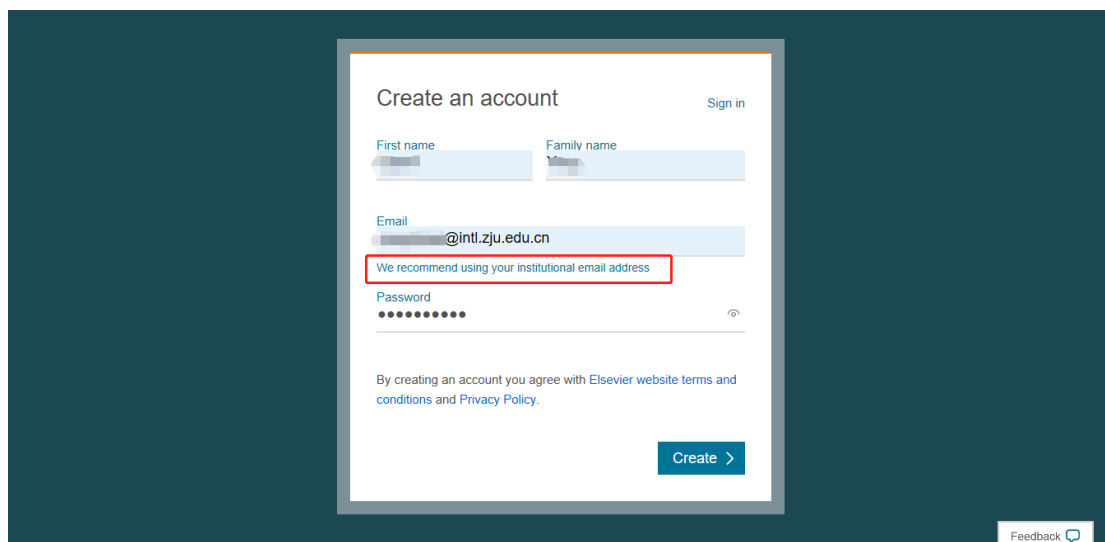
Create an account

Sign in

First name

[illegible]

Family name

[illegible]

Email

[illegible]@intl.zju.edu.cn

We recommend using your institutional email address

Password

●●●●●●●●●●

By creating an account you agree with Elsevier website terms and conditions and Privacy Policy.

Create

Feedback